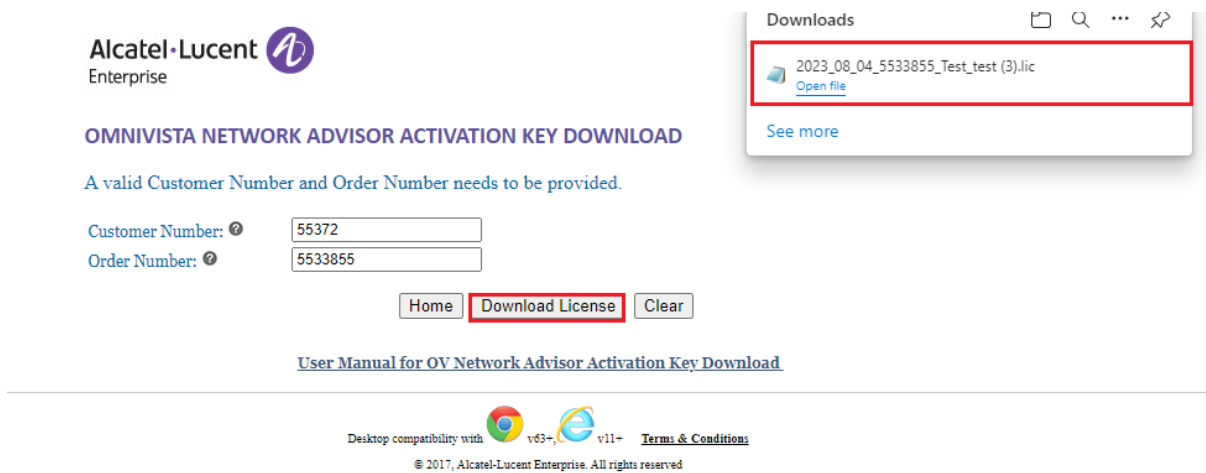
Alcatel·Lucent
Enterprise

Downloads

2023_08_04_5533855_Test_test (3).lic
Open file

See more

OMNIVISTA NETWORK ADVISOR ACTIVATION KEY DOWNLOAD

A valid Customer Number and Order Number needs to be provided.

Customer Number: 55372
Order Number: 5533855

Home | Download License | Clear

User Manual for OV Network Advisor Activation Key Download

Desktop compatibility with v63+, v11+ Terms & Conditions

© 2017, Alcatel-Lucent Enterprise. All rights reserved